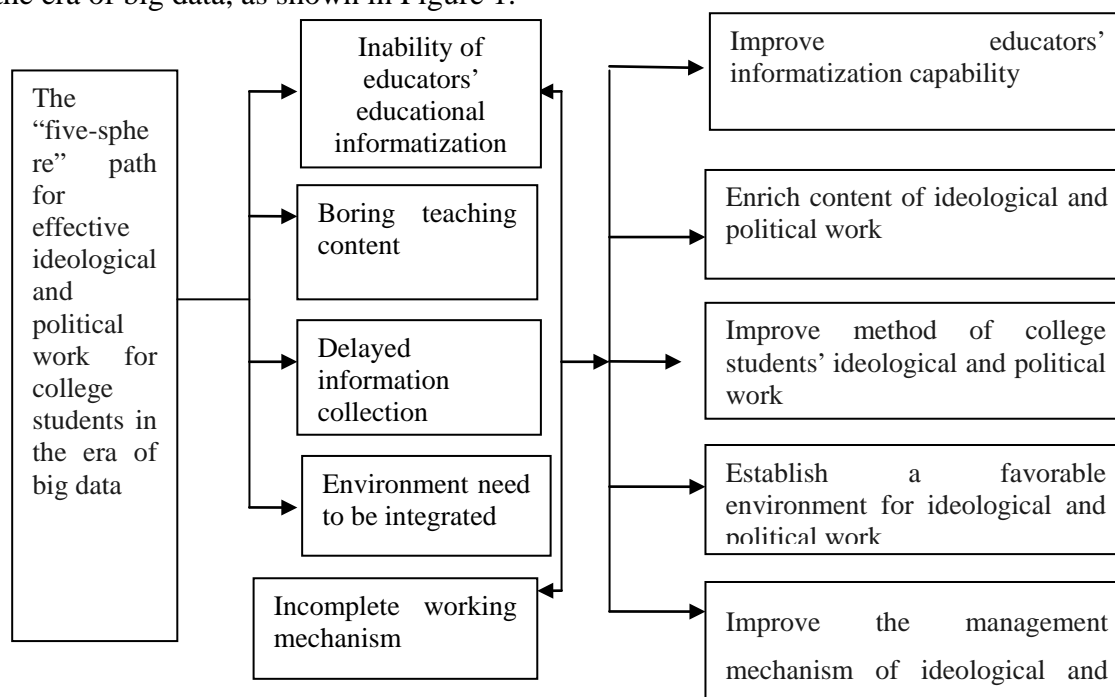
the era of big data, as shown in Figure 1.

The "five-sphere" path for effective ideological and political work for college students in the era of big data

Inability of educators' educational informatization

Boring teaching content

Delayed information collection

Environment need to be integrated

Incomplete working mechanism

Improve educators' informatization capability

Enrich content of ideological and political work

Improve method of college students' ideological and political work

Establish a favorable environment for ideological and political work

Improve the management mechanism of ideological and